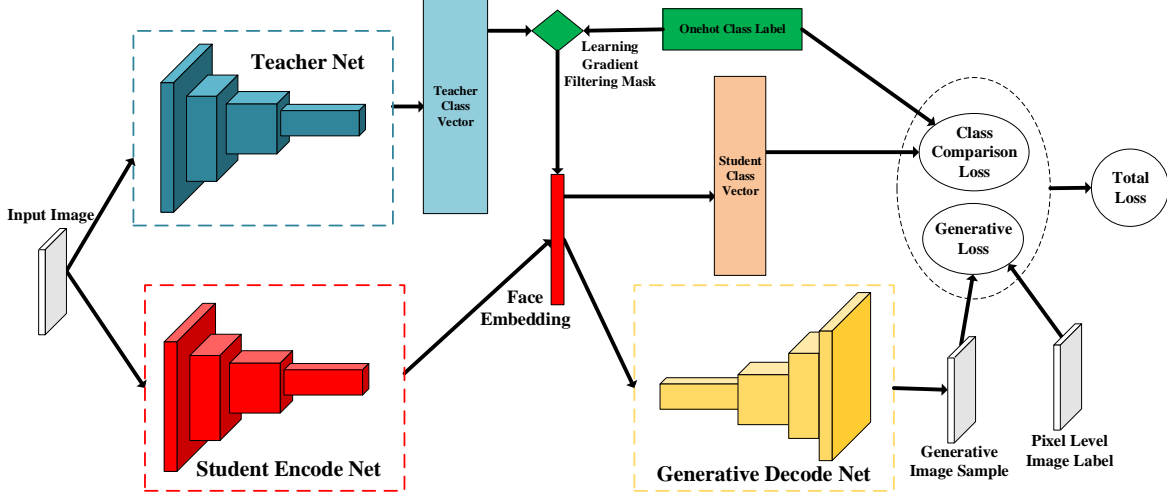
Teacher Net

Teacher Class Vector

Learning Gradient Filtering Mask

Onehot Class Label

Student Class Vector

Class Comparison Loss

Generative Loss

Total Loss

Input Image

Face Embedding

Student Encode Net

Generative Decode Net

Generative Image Sample

Pixel Level Image Label